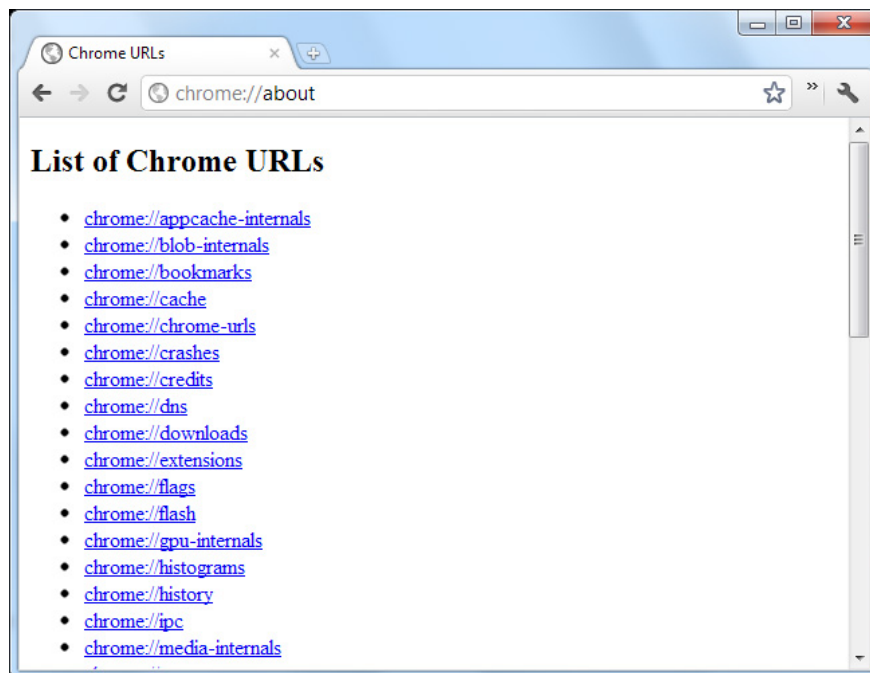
Chrome URLs

chrome://about

List of Chrome URLs

- chrome://appcache-internals
- chrome://blob-internals
- chrome://bookmarks
- chrome://cache
- chrome://chrome-urls
- chrome://crashes
- chrome://credits
- chrome://dns
- chrome://downloads
- chrome://extensions
- chrome://flags
- chrome://flash
- chrome://gpu-internals
- chrome://histograms
- chrome://history
- chrome://ipc
- chrome://media-internals